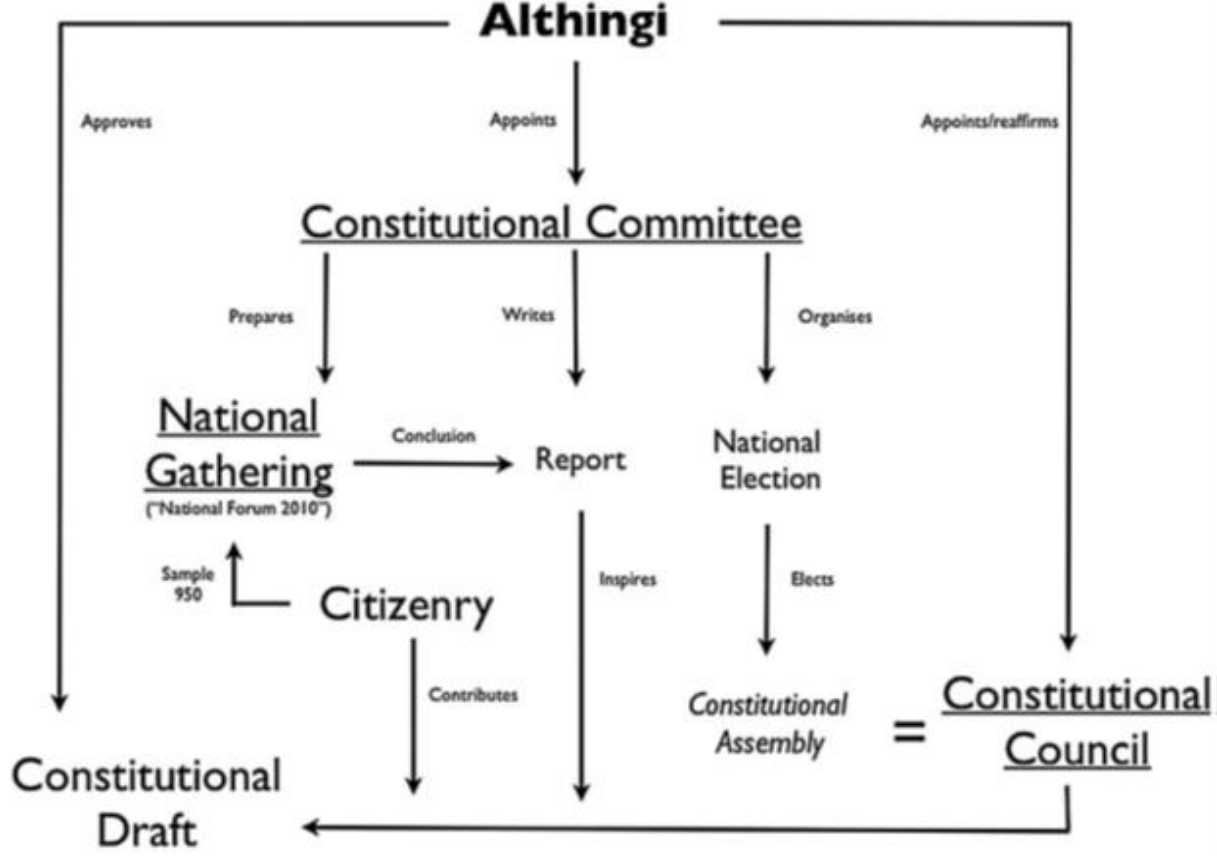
Althingi

Approves

Appoints

Appoints/reaffirms

Constitutional Committee

Prepares

Writes

Organises

National Gathering
("National Forum 2010")

Conclusion

Report

National Election

Sample 950

Citizenry

Inspires

Elects

Contributes

Constitutional Assembly

=

Constitutional Council

Constitutional Draft